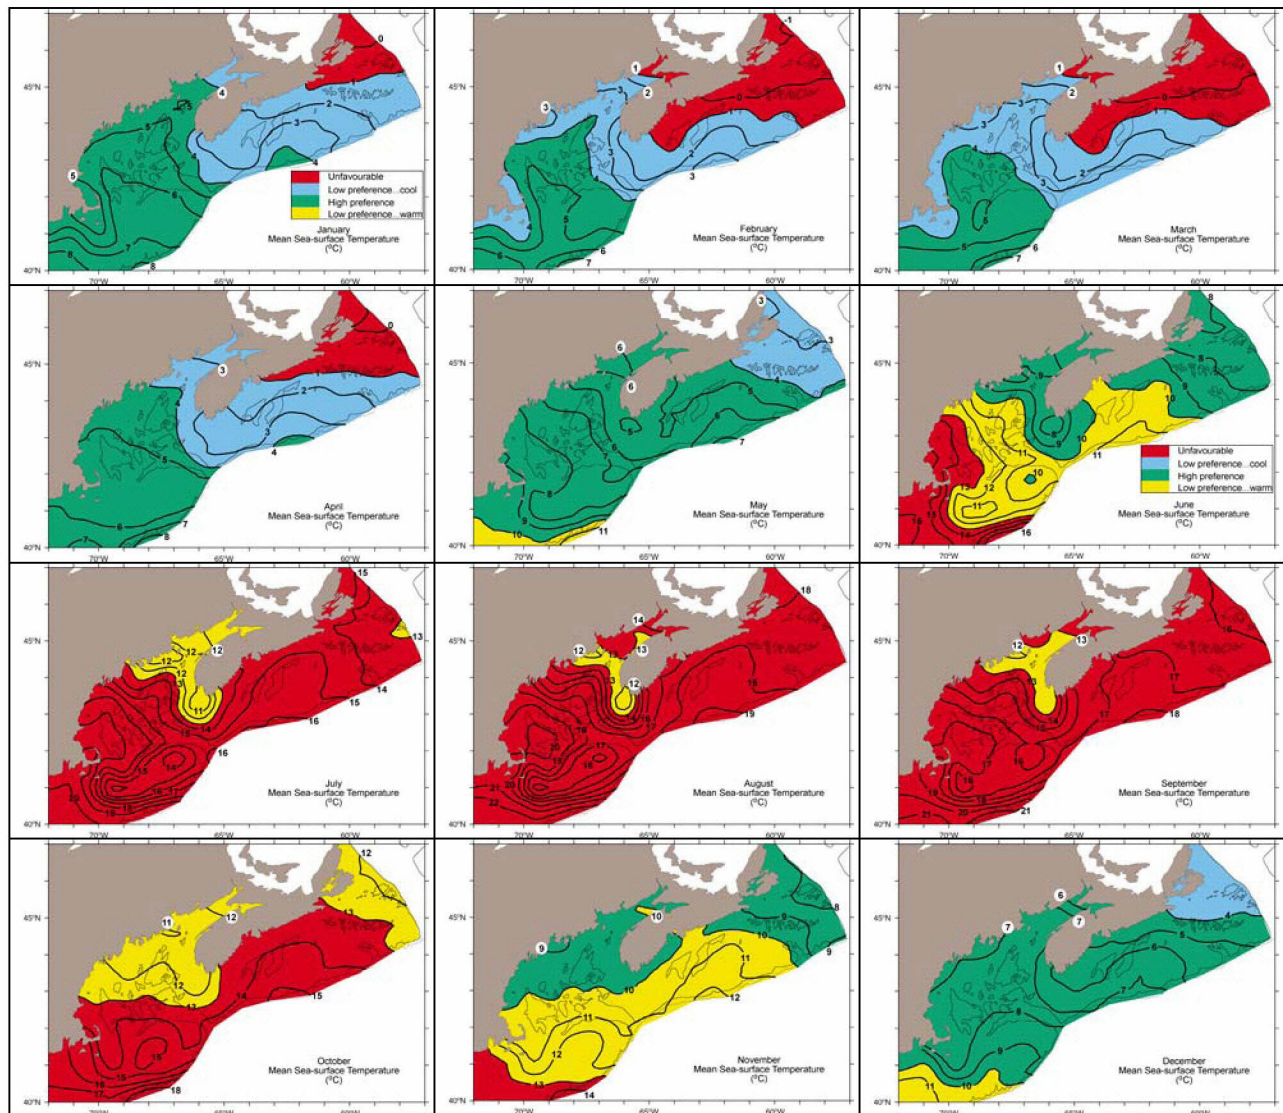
45°N
40°N
70°W 65°W 60°W
0 1 2 3 4 5 6 7 8
Unfavourable
Low preference...cool
High preference
Low preference...warm
January
Mean Sea-surface Temperature
(°C)

45°N
40°N
70°W 65°W 60°W
-1 0 1 2 3 5 6 7
February
Mean Sea-surface Temperature
(°C)

45°N
40°N
70°W 65°W 60°W
0 1 2 3 4 5 6 7
March
Mean Sea-surface Temperature
(°C)

45°N
40°N
70°W 65°W 60°W
0 2 3 4 5 6 7 8
April
Mean Sea-surface Temperature
(°C)

45°N
40°N
70°W 65°W 60°W
3 4 5 6 7 8 9 10 11
May
Mean Sea-surface Temperature
(°C)

45°N
40°N
70°W 65°W 60°W
8 9 10 11 12 13 14 16
Unfavourable
Low preference...cool
High preference
Low preference...warm
June
Mean Sea-surface Temperature
(°C)

45°N
40°N
70°W 65°W 60°W
11 12 13 14 15 16 18 19 20
July
Mean Sea-surface Temperature
(°C)

45°N
40°N
70°W 65°W 60°W
12 13 14 15 16 17 18 19 20 21 22
August
Mean Sea-surface Temperature
(°C)

45°N
40°N
70°W 65°W 60°W
12 13 16 17 18 19 20 21
September
Mean Sea-surface Temperature
(°C)

45°N
40°N
70°W 65°W 60°W
11 12 13 14 15 16 17 18
October
Mean Sea-surface Temperature
(°C)

45°N
40°N
70°W 65°W 60°W
8 9 10 11 12 13 14
November
Mean Sea-surface Temperature
(°C)

45°N
40°N
70°W 65°W 60°W
4 5 6 7 8 9 10 11
December
Mean Sea-surface Temperature
(°C)